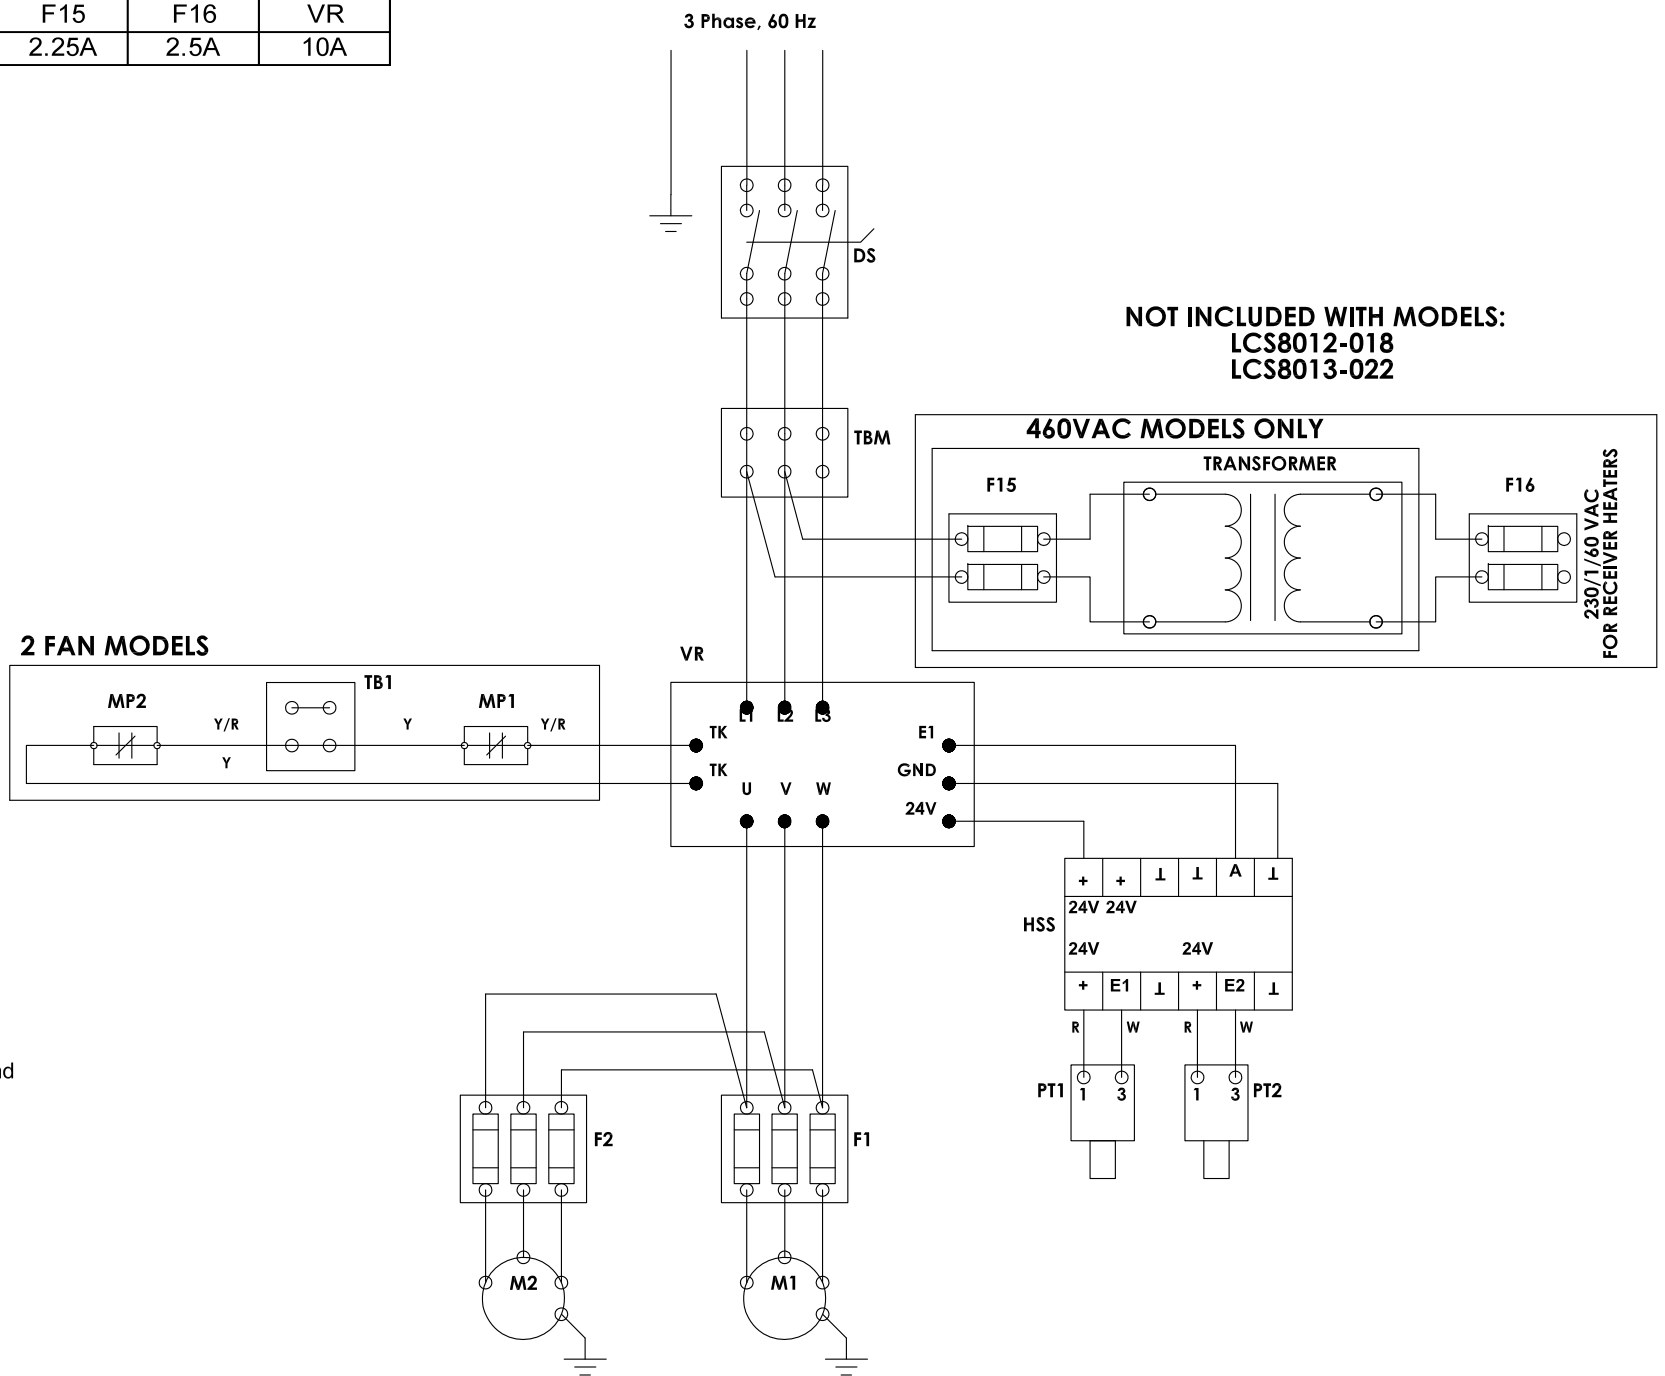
| F15 | F16 | VR |
|---|---|---|
| 2.25A | 2.5A | 10A |

3 Phase, 60 Hz

DS

NOT INCLUDED WITH MODELS:
LCS8012-018
LCS8013-022

TBM

460VAC MODELS ONLY

TRANSFORMER

F15

F16

230/1/60 VAC
FOR RECEIVER HEATERS

2 FAN MODELS

VR

TB1

MP2

MP1

Y/R

Y

Y/R

Y

L1 L2 L3

TK

TK

E1

GND

24V

U V W

+ + ⊥ ⊥ A ⊥

24V 24V

HSS

24V 24V

+ E1 ⊥ + E2 ⊥

R W R W

PT1 1 3

1 3 PT2

nd

F2

F1

M2

M1